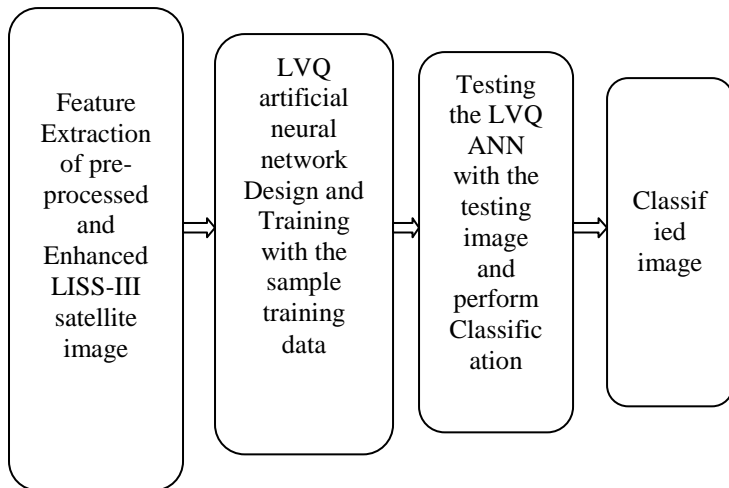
Feature Extraction of pre-processed and Enhanced LISS-III satellite image

LVQ artificial neural network Design and Training with the sample training data

Testing the LVQ ANN with the testing image and perform Classification

Classified image